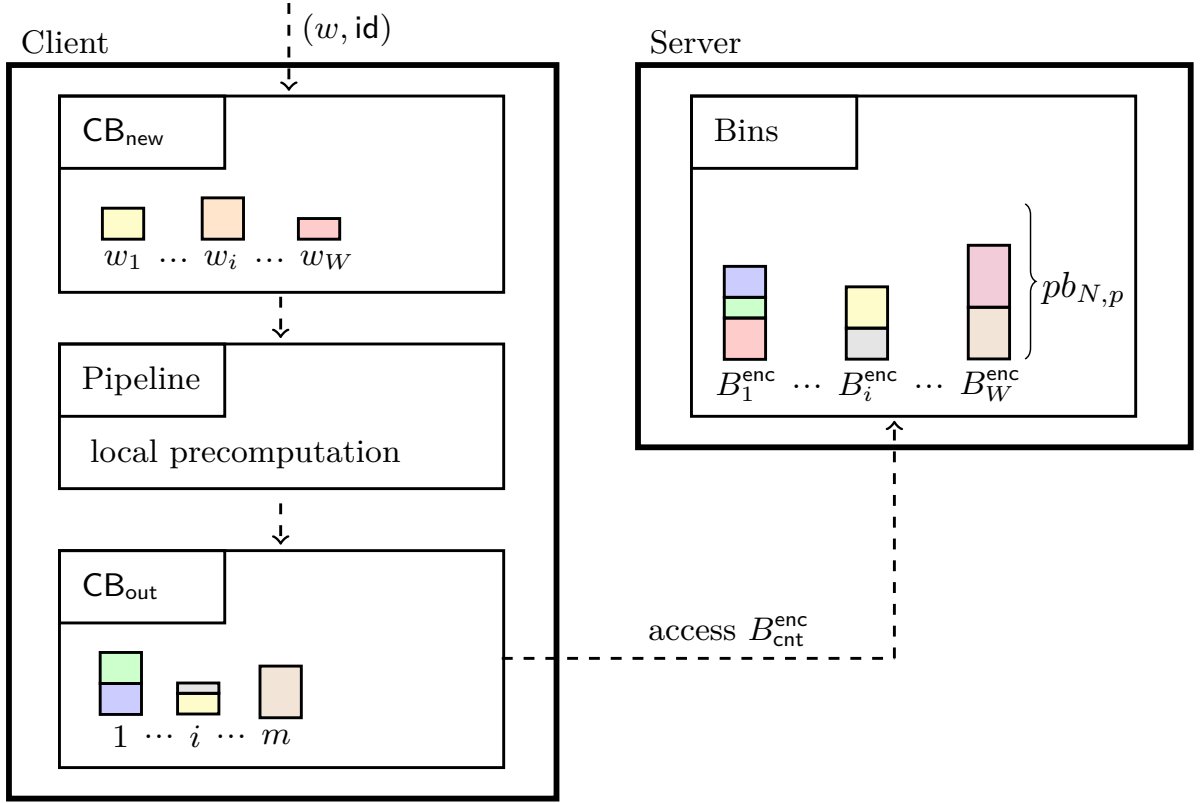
$(w, \mathsf{id})$

Client

$\mathsf{CB}_{\mathsf{new}}$

$w_1 \cdots w_i \cdots w_W$

Pipeline

local precomputation

$\mathsf{CB}_{\mathsf{out}}$

$1 \cdots i \cdots m$

Server

Bins

$pb_{N,p}$

$B_1^{\mathsf{enc}} \cdots B_i^{\mathsf{enc}} \cdots B_W^{\mathsf{enc}}$

access $B_{\mathsf{cnt}}^{\mathsf{enc}}$